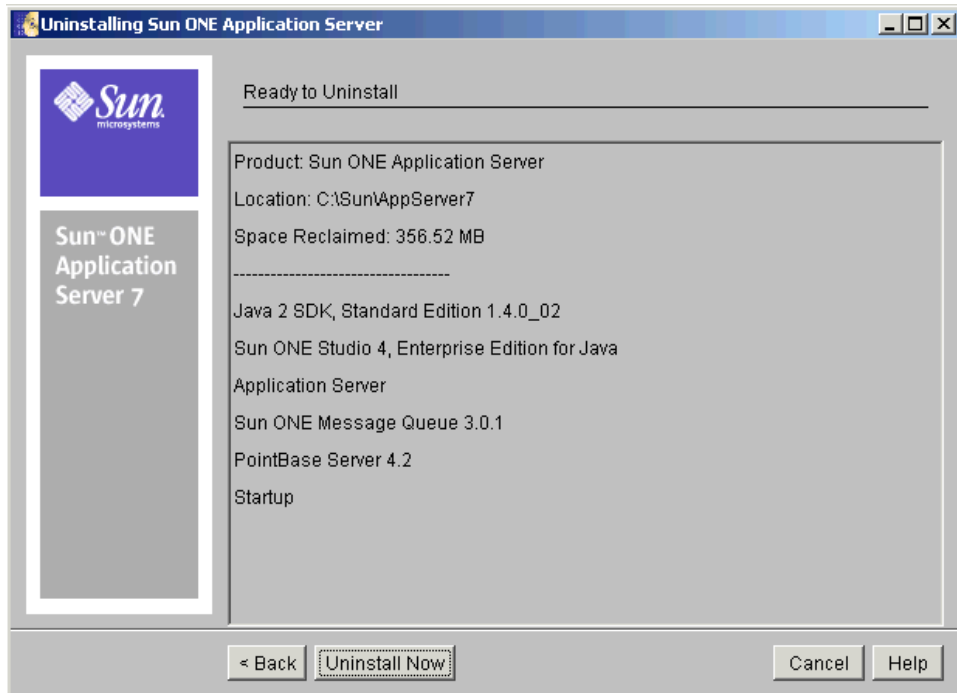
Uninstalling Sun ONE Application Server

Sun microsystems

Sun™ ONE Application Server 7

Ready to Uninstall

Product: Sun ONE Application Server

Location: C:\Sun\AppServer7

Space Reclaimed: 356.52 MB

----------------------------------

Java 2 SDK, Standard Edition 1.4.0_02

Sun ONE Studio 4, Enterprise Edition for Java

Application Server

Sun ONE Message Queue 3.0.1

PointBase Server 4.2

Startup

< Back | Uninstall Now | Cancel | Help